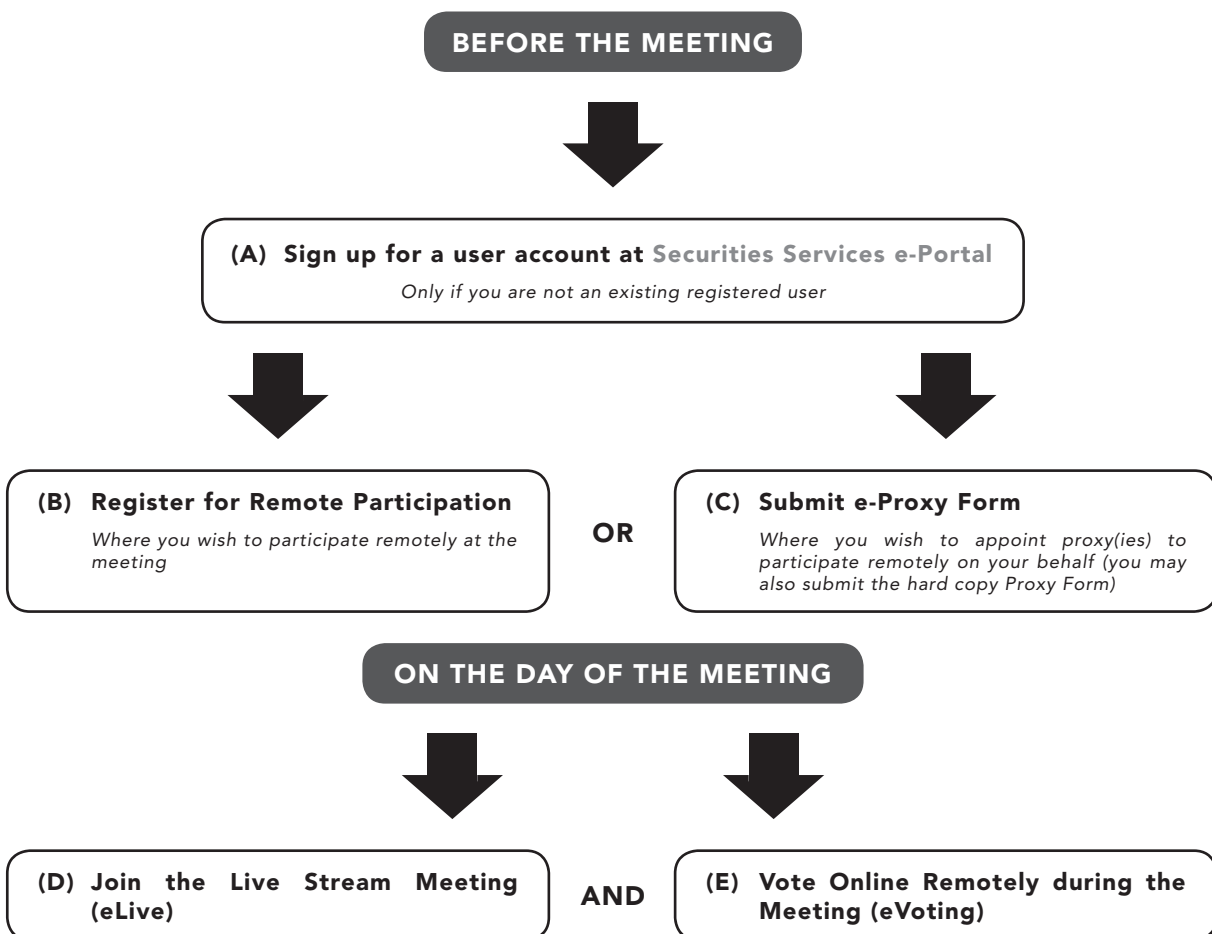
BEFORE THE MEETING

(A) Sign up for a user account at Securities Services e-Portal

Only if you are not an existing registered user

(B) Register for Remote Participation

Where you wish to participate remotely at the meeting

OR

(C) Submit e-Proxy Form

Where you wish to appoint proxy(ies) to participate remotely on your behalf (you may also submit the hard copy Proxy Form)

ON THE DAY OF THE MEETING

(D) Join the Live Stream Meeting (eLive)

AND

(E) Vote Online Remotely during the Meeting (eVoting)